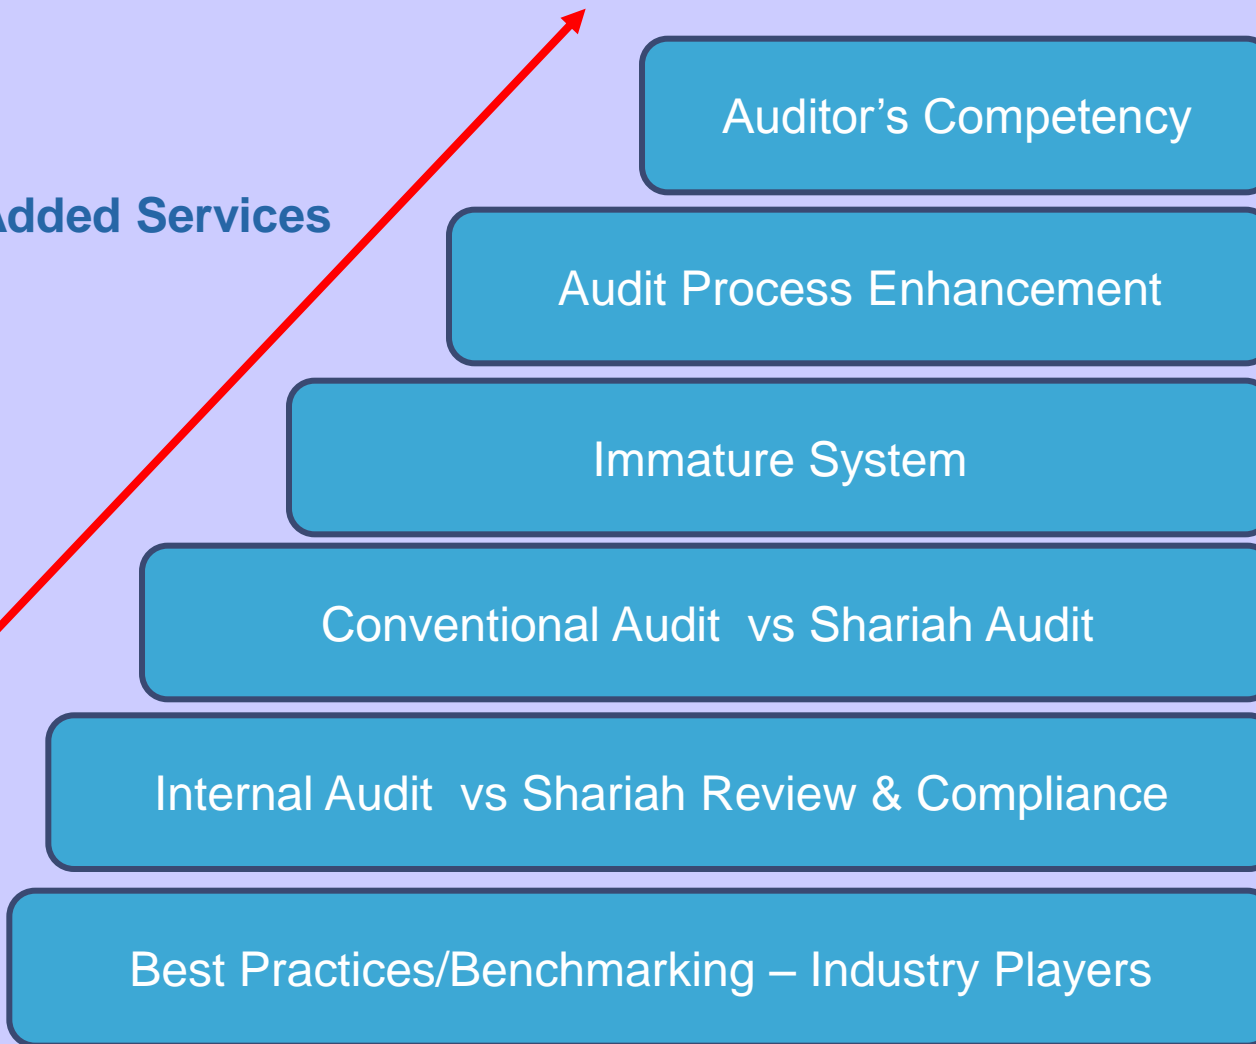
dded Services

Auditor’s Competency

Audit Process Enhancement

Immature System

Conventional Audit vs Shariah Audit

Internal Audit vs Shariah Review & Compliance

Best Practices/Benchmarking – Industry Players